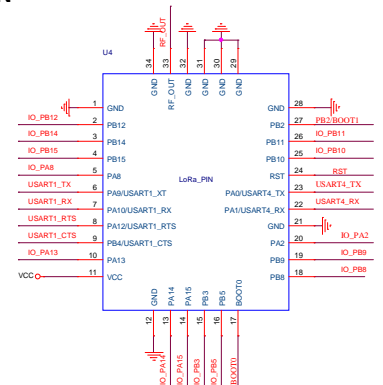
RF_OUT

U4

34 GND
33 RF_OUT
32 GND
31 GND
30 GND
29 GND

1 GND
2 PB12
3 PB14
4 PB15
5 PA8
6 PA9/USART1_XT
7 PA10/USART1_RX
8 PA12/USART1_RTS
9 PB4/USART1_CTS
10 PA13
11 VCC

IO_PB12
IO_PB14
IO_PB15
IO_PA8
USART1_TX
USART1_RX
USART1_RTS
USART1_CTS
IO_PA13
VCC

LoRa_PIN

28 GND
27 PB2
26 PB11
25 PB10
24 RST
23 PA0/USART4_TX
22 PA1/USART4_RX
21 GND
20 PA2
19 PB9
18 PB8

PB2/BOOT1
IO_PB11
IO_PB10
RST
USART4_TX
USART4_RX
21
IO_PA2
IO_PB9
IO_PB8

12 GND
13 PA14
14 PA15
15 PB3
16 PB5
17 BOOT0

IO_PA14
IO_PA15
IO_PB3
IO_PB5
BOOT0